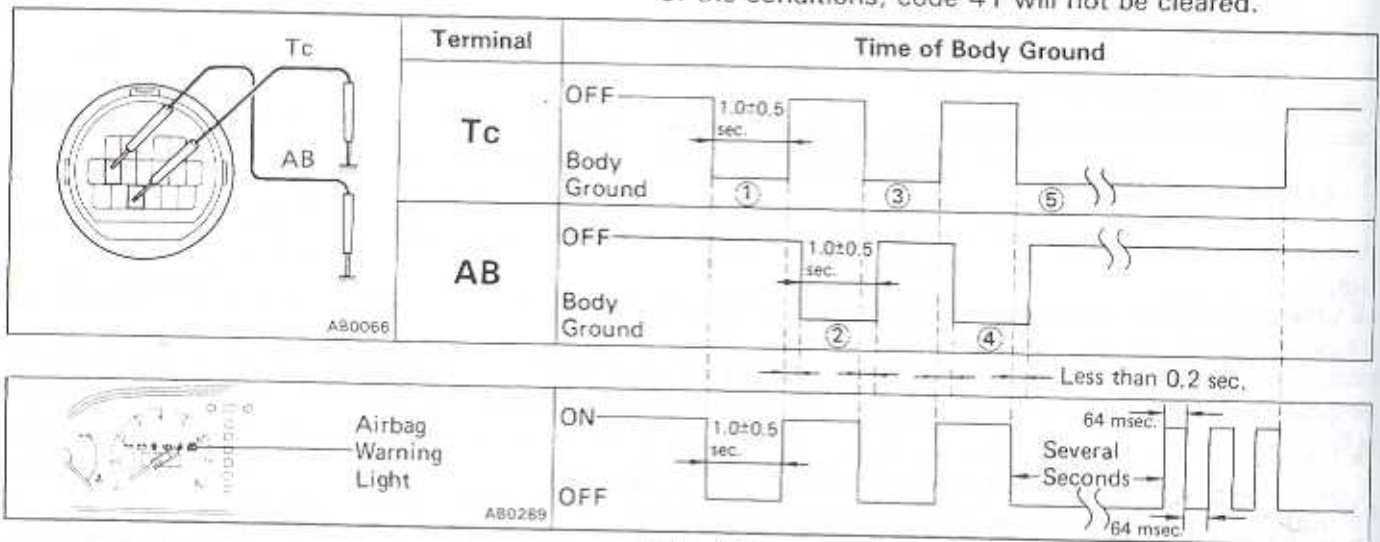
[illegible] the conditions, code 41 will not be cleared.

Tc

AB

AB0066

| Terminal | Time of Body Ground |
|---|---|
| Tc | OFF, 1.0±0.5 sec., Body Ground, ①, ③, ⑤ |
| AB | OFF, 1.0±0.5 sec., Body Ground, ②, ④ |

Less than 0.2 sec.

Airbag Warning Light

AB0289

ON

1.0±0.5 sec.

OFF

64 msec.

Several Seconds

64 msec.